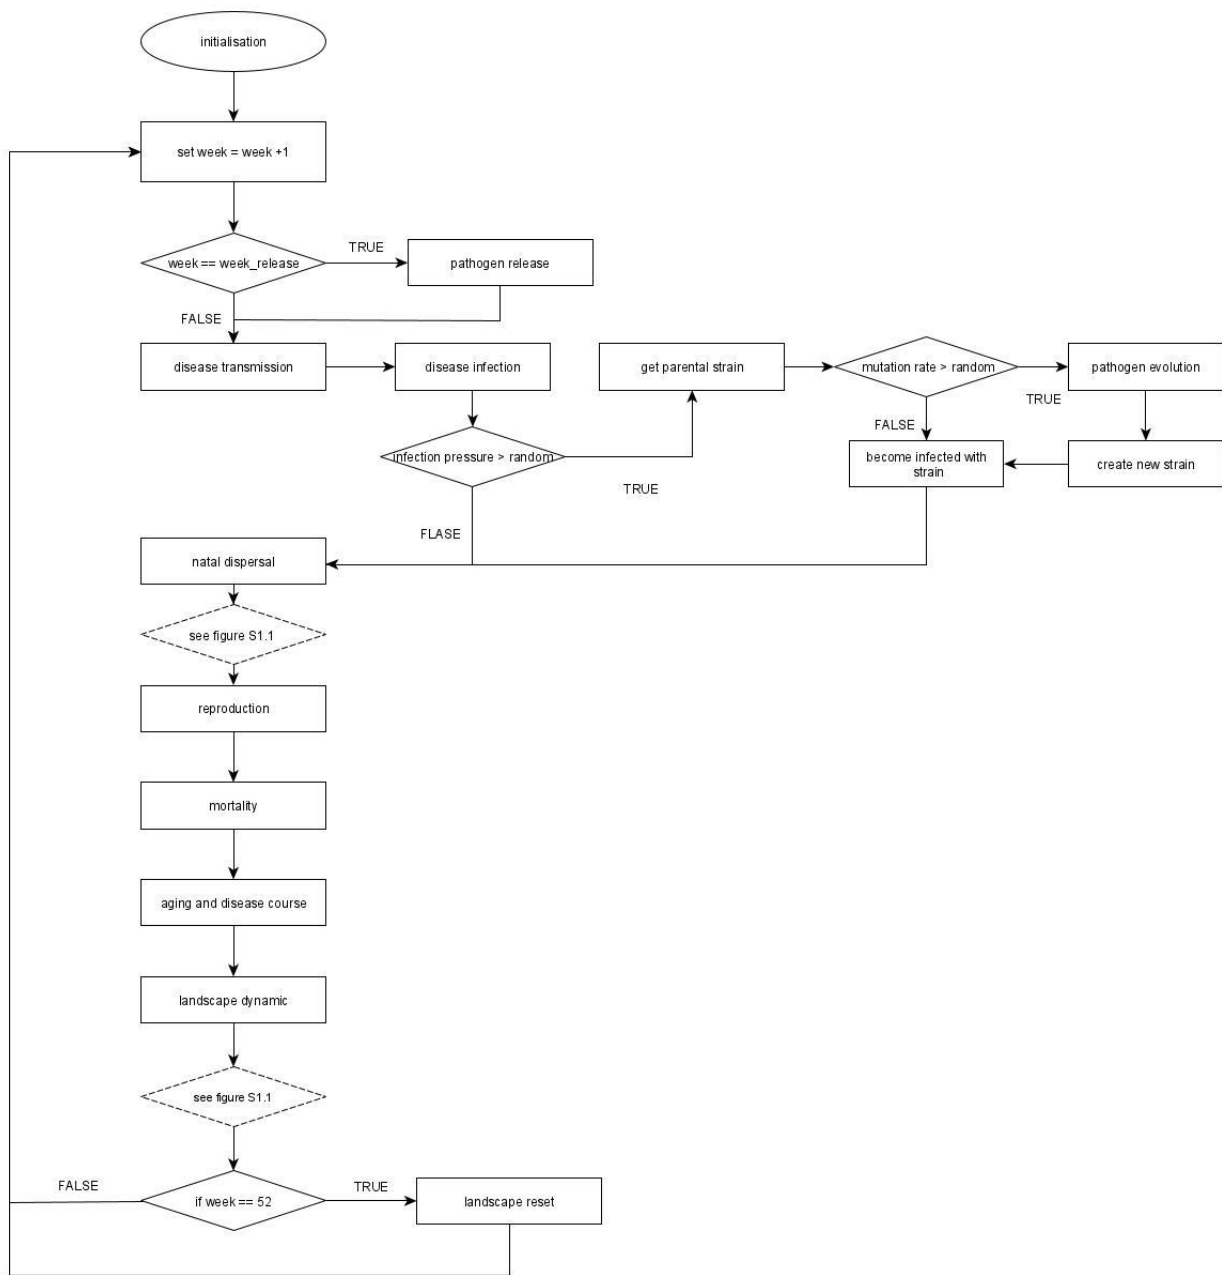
initialisation

set week = week +1

week == week_release

TRUE

pathogen release

FALSE

disease transmission

disease infection

get parental strain

mutation rate > random

pathogen evolution

TRUE

FALSE

infection pressure > random

become infected with strain

create new strain

TRUE

FLASE

natal dispersal

see figure S1.1

reproduction

mortality

aging and disease course

landscape dynamic

see figure S1.1

FALSE

if week == 52

TRUE

landscape reset